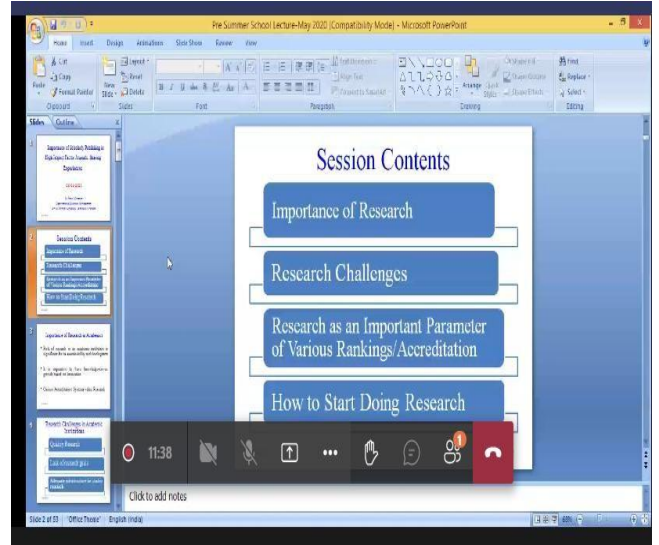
Pre Summer School Lecture-May 2020 [Compatibility Mode] - Microsoft PowerPoint

Home Insert Design Animations Slide Show Review View

Cut
Copy
Paste
Format Painter
Clipboard
New Slide
Layout
Reset
Delete
Slides
Font
Paragraph
Drawing
Arrange
Quick Styles
Shape Fill
Shape Outline
Shape Effects
Find
Replace
Select
Editing

Slides Outline

1
Importance of Scholarly Publishing in High Impact Factor Journals: Sharing Experiences

2
Session Contents
Importance of Research
Research Challenges
Research as an Important Parameter of Various Rankings/Accreditation
How to Start Doing Research

3
Importance of Research in Academics

4
Research Challenges in Academic Institutions
Quality Research
Lack of research grants

Session Contents

Importance of Research

Research Challenges

Research as an Important Parameter of Various Rankings/Accreditation

How to Start Doing Research

11:38

1

Click to add notes

Slide 2 of 33 "Office Theme" English (India)